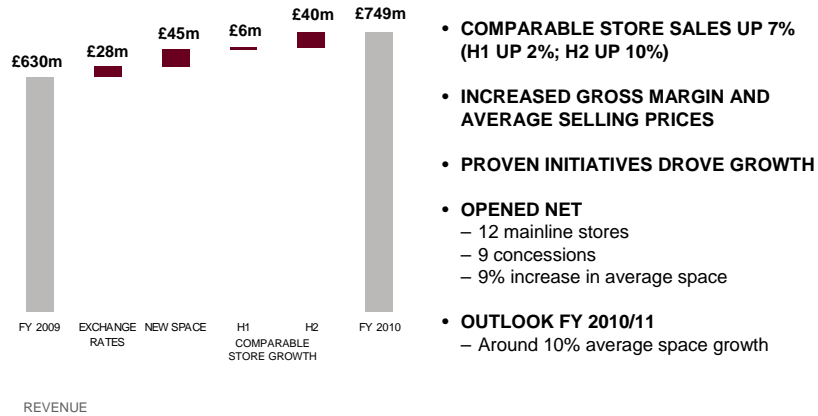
£630m £28m £45m £6m £40m £749m

FY 2009 EXCHANGE RATES NEW SPACE H1 H2 COMPARABLE STORE GROWTH FY 2010

REVENUE

• COMPARABLE STORE SALES UP 7% (H1 UP 2%; H2 UP 10%)

• INCREASED GROSS MARGIN AND AVERAGE SELLING PRICES

• PROVEN INITIATIVES DROVE GROWTH

• OPENED NET
– 12 mainline stores
– 9 concessions
– 9% increase in average space

• OUTLOOK FY 2010/11
– Around 10% average space growth